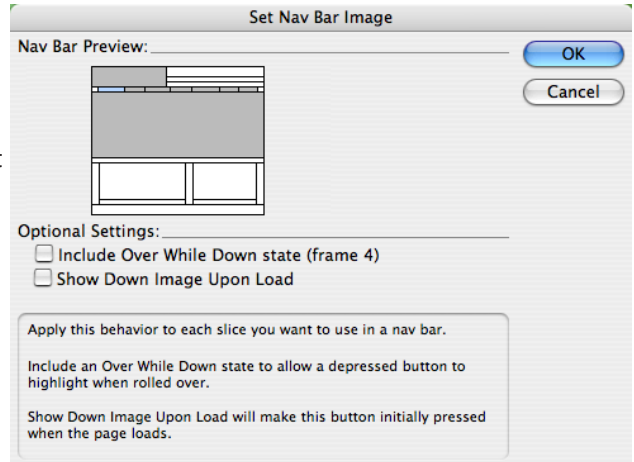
Set Nav Bar Image

Nav Bar Preview:

OK

Cancel

Optional Settings:

Include Over While Down state (frame 4)

Show Down Image Upon Load

Apply this behavior to each slice you want to use in a nav bar.

Include an Over While Down state to allow a depressed button to highlight when rolled over.

Show Down Image Upon Load will make this button initially pressed when the page loads.